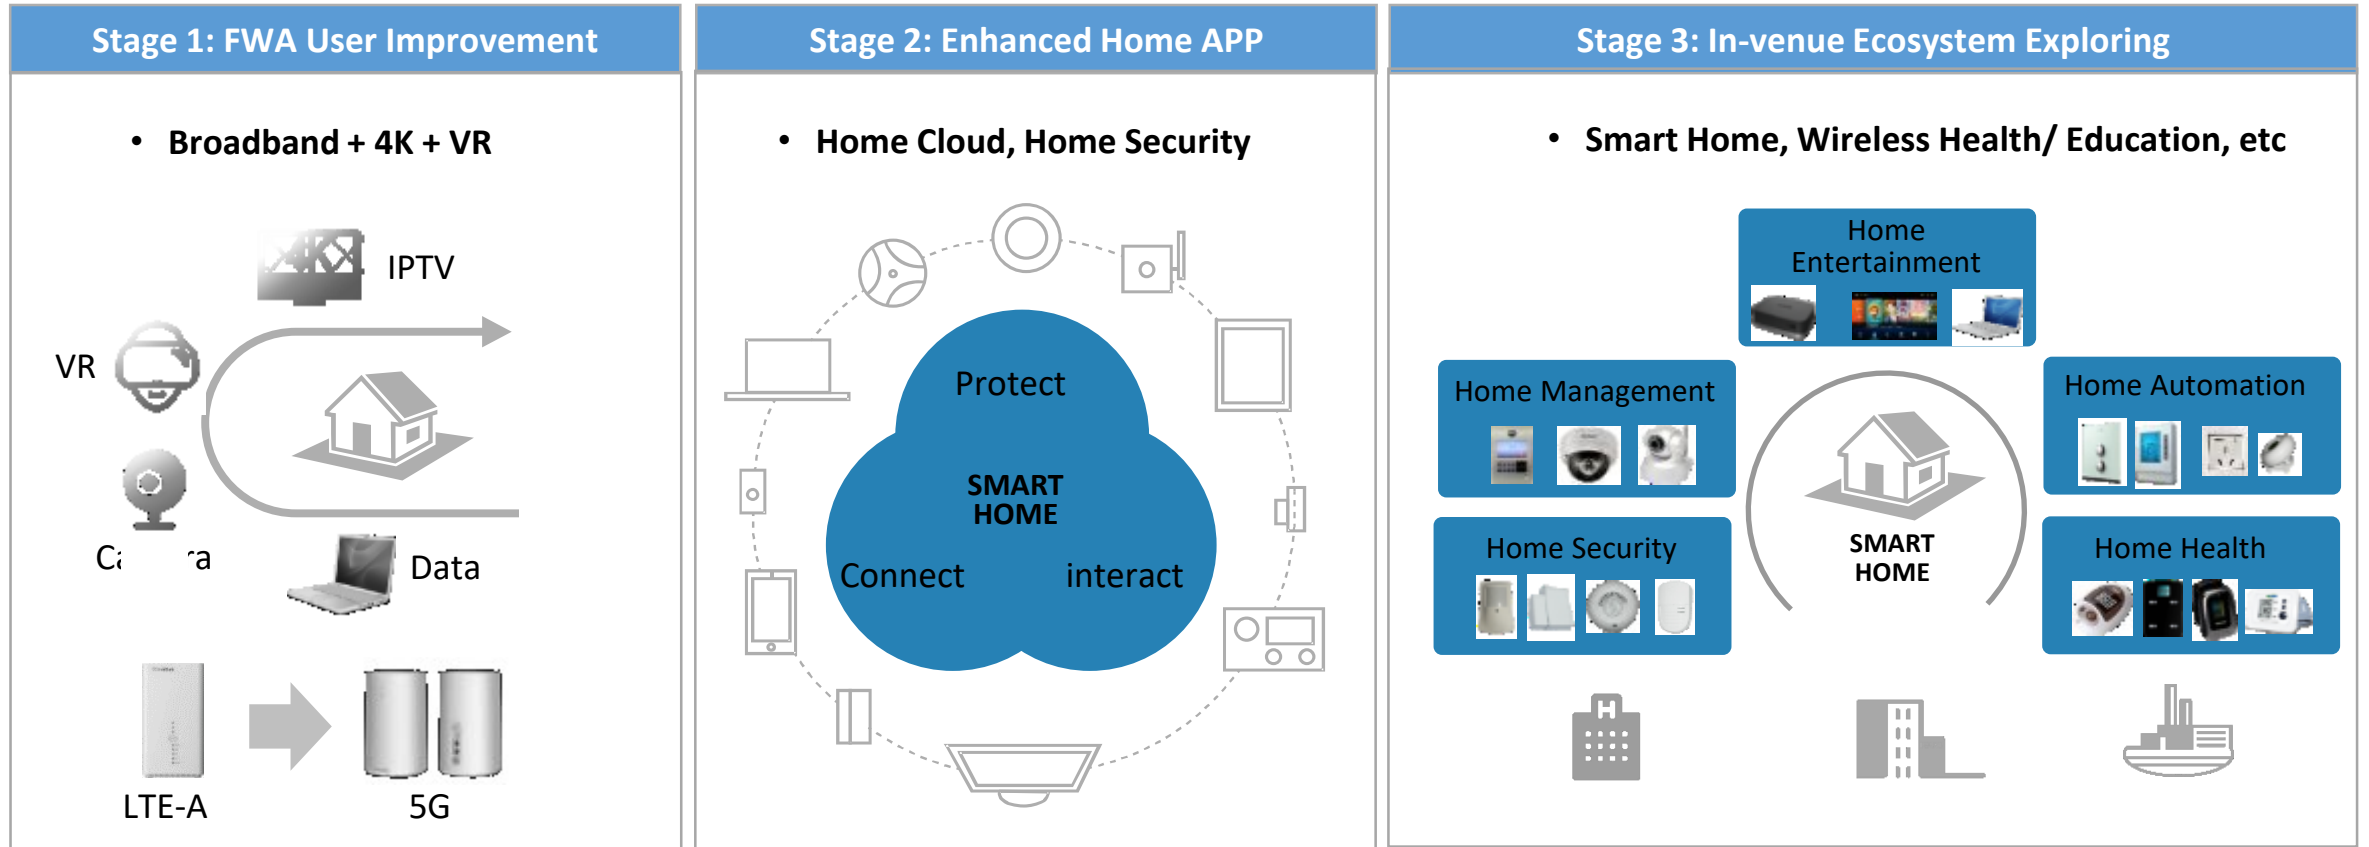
Stage 1: FWA User Improvement

• Broadband + 4K + VR

IPTV

VR

4K

Ca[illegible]ra

Data

LTE-A

5G

Stage 2: Enhanced Home APP

• Home Cloud, Home Security

Protect

SMART HOME

Connect

interact

Stage 3: In-venue Ecosystem Exploring

• Smart Home, Wireless Health/ Education, etc

Home Entertainment

Home Management

Home Automation

Home Security

SMART HOME

Home Health